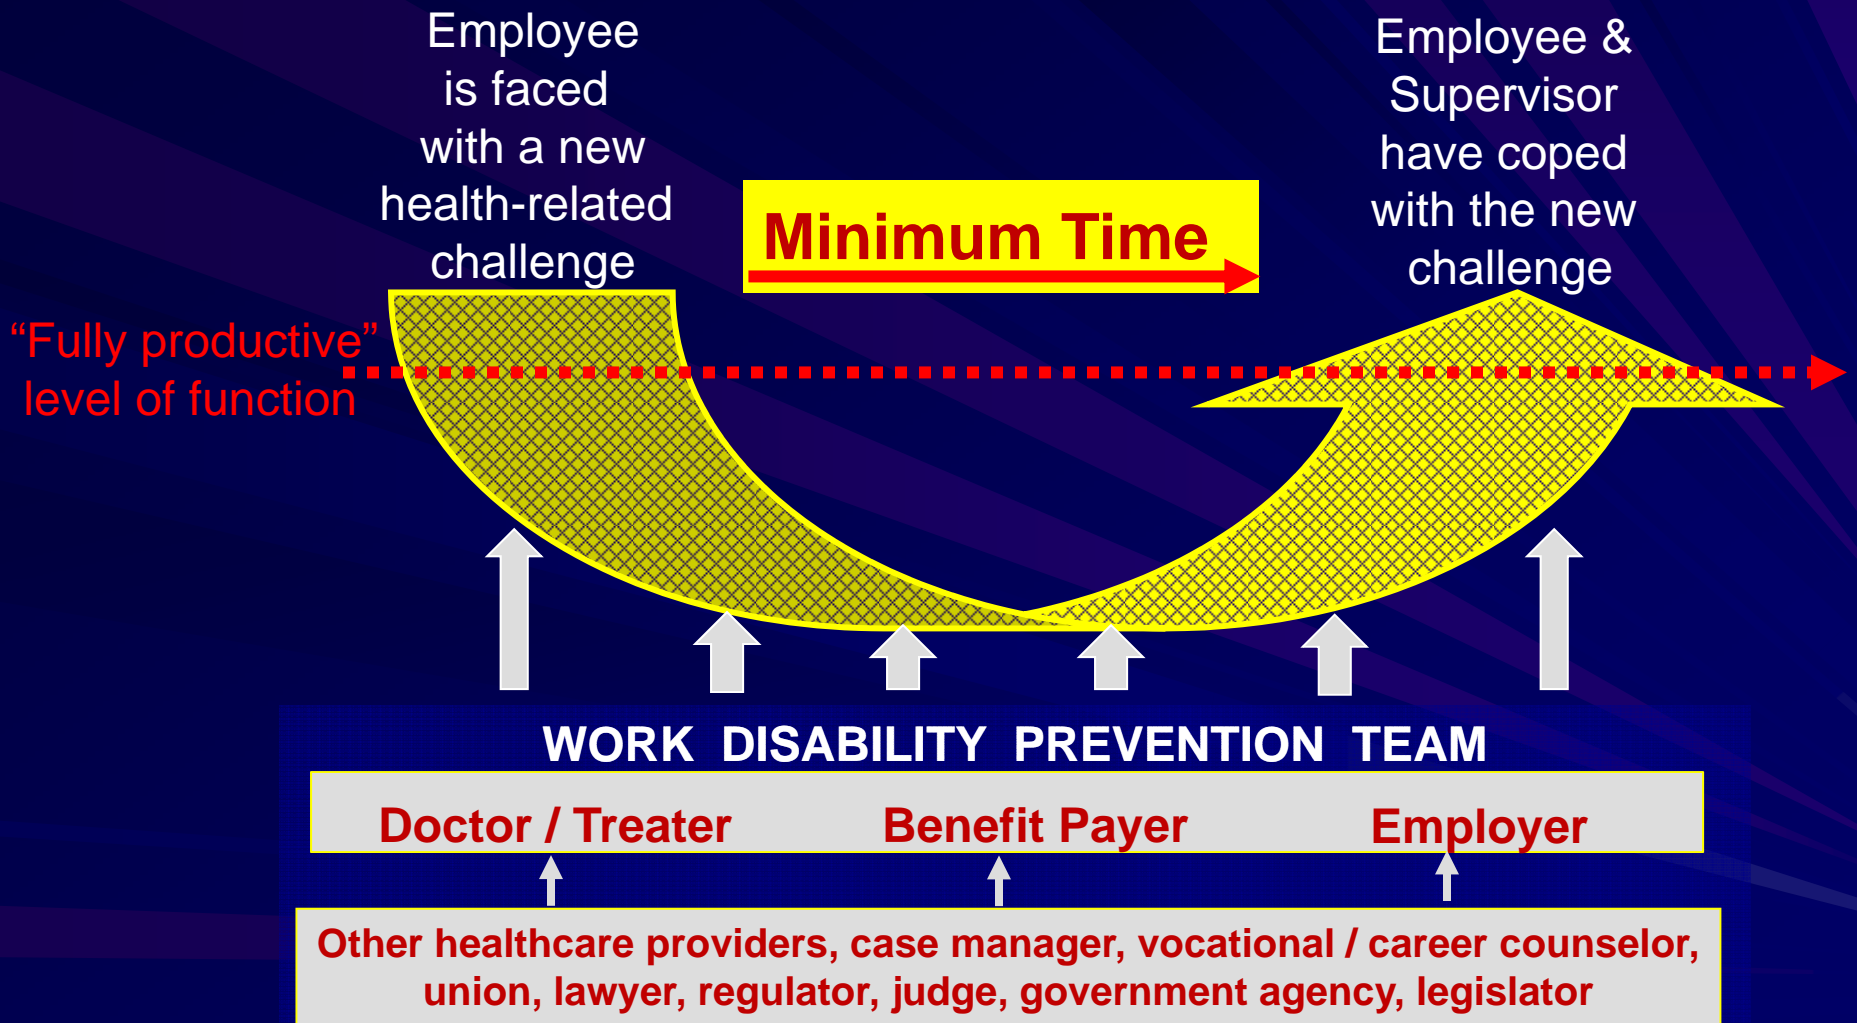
Employee is faced with a new health-related challenge

Minimum Time

Employee & Supervisor have coped with the new challenge

“Fully productive” level of function

WORK DISABILITY PREVENTION TEAM

Doctor / Treater

Benefit Payer

Employer

Other healthcare providers, case manager, vocational / career counselor, union, lawyer, regulator, judge, government agency, legislator